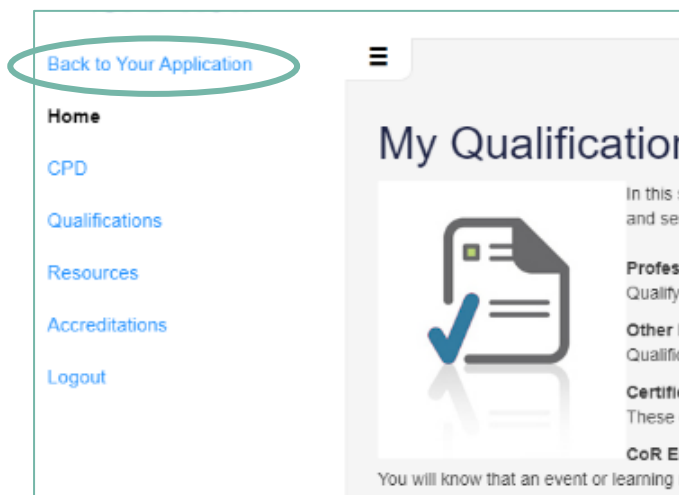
Back to Your Application

Home

CPD

Qualifications

Resources

Accreditations

Logout

☰

My Qualificatio

In this s
and se

Profes
Qualify

Other
Qualific

Certific
These

CoR E

You will know that an event or learning